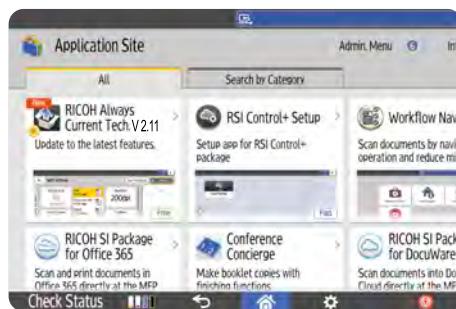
Application Site

Admin. Menu

In

All

Search by Category

New

RICOH Always Current Tech V2.11

Update to the latest features.

200dpi

Free

RSI Control+ Setup

Setup app for RSI Control+ package

Paid

Workflow Nav

Scan documents by navi operation and reduce mi

RICOH SI Package for Office 365

Scan and print documents in Office 365 directly at the MFP

Conference Concierge

Make booklet copies with finishing functions

RICOH SI Pack for DocuWare

Scan documents into Do Cloud directly at the MF

Check Status